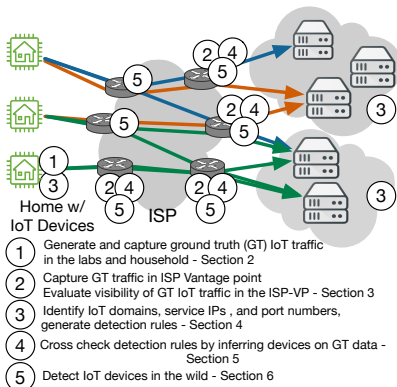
2 4
5
5
2 4
5
3
1
3
2 4
5
2 4
5
ISP
3
Home w/
IoT Devices

1 Generate and capture ground truth (GT) IoT traffic in the labs and household - Section 2

2 Capture GT traffic in ISP Vantage point
Evaluate visibility of GT IoT traffic in the ISP-VP - Section 3

3 Identify IoT domains, service IPs , and port numbers, generate detection rules - Section 4

4 Cross check detection rules by inferring devices on GT data - Section 5

5 Detect IoT devices in the wild - Section 6